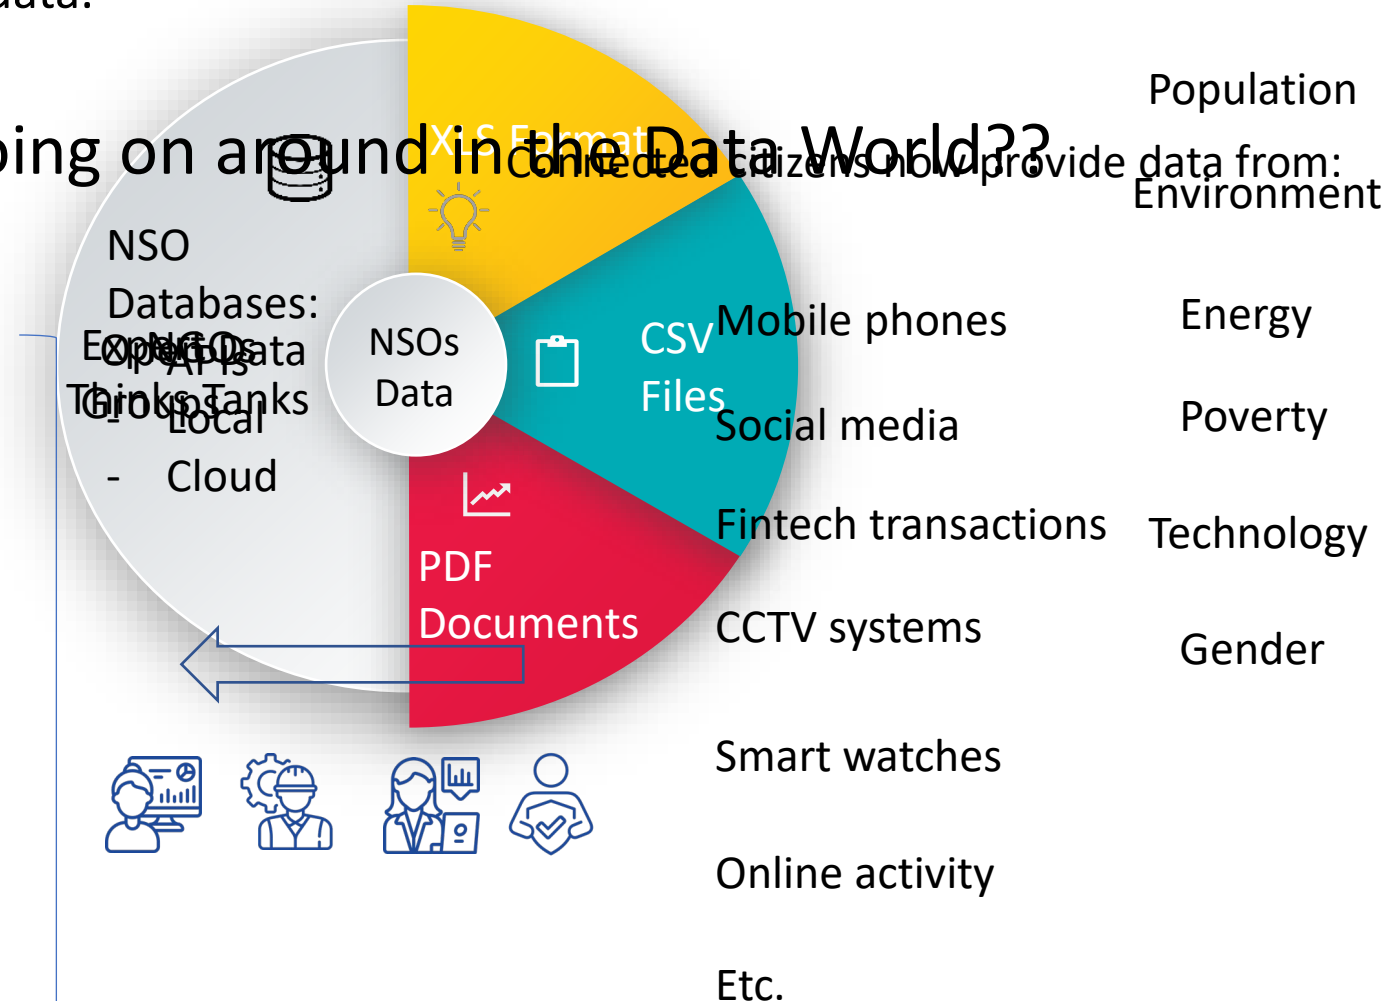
data.

oing on around in the Data World??

XLS Format

Connected citizens now provide data from:

NSO Databases:
Experts
Open Data
Think Tanks
NGOs
- APIs
Groups
- Local
- Cloud

NSOs Data

CSV Files

PDF Documents

Mobile phones

Social media

Fintech transactions

CCTV systems

Smart watches

Online activity

Etc.

Population

Environment

Energy

Poverty

Technology

Gender